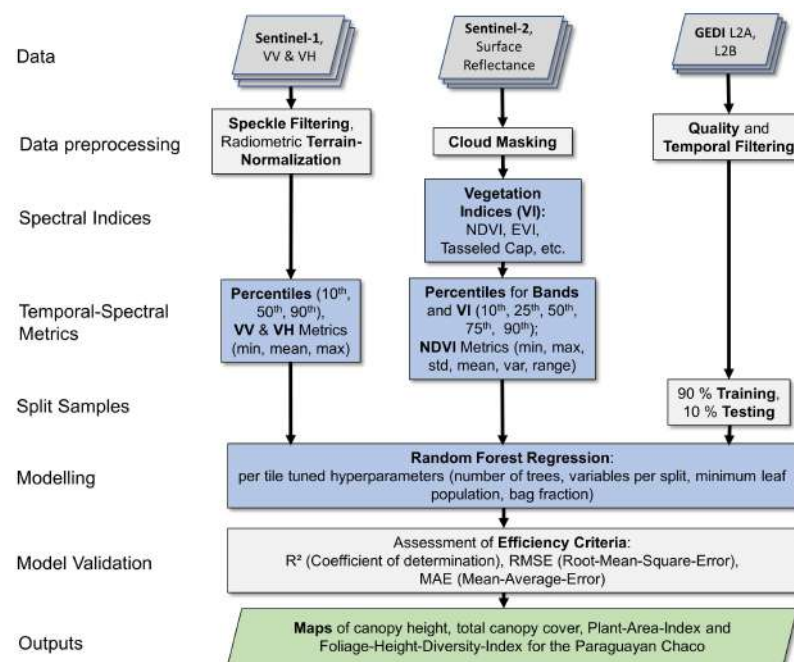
Data

Sentinel-1, VV & VH

Sentinel-2, Surface Reflectance

GEDI L2A, L2B

Data preprocessing

Speckle Filtering, Radiometric Terrain-Normalization

Cloud Masking

Quality and Temporal Filtering

Spectral Indices

Vegetation Indices (VI): NDVI, EVI, Tasseled Cap, etc.

Temporal-Spectral Metrics

Percentiles ($10^{th}$, $50^{th}$, $90^{th}$), VV & VH Metrics (min, mean, max)

Percentiles for Bands and VI ($10^{th}$, $25^{th}$, $50^{th}$, $75^{th}$, $90^{th}$); NDVI Metrics (min, max, std, mean, var, range)

Split Samples

90 % Training, 10 % Testing

Modelling

Random Forest Regression: per tile tuned hyperparameters (number of trees, variables per split, minimum leaf population, bag fraction)

Model Validation

Assessment of Efficiency Criteria: R² (Coefficient of determination), RMSE (Root-Mean-Square-Error), MAE (Mean-Average-Error)

Outputs

Maps of canopy height, total canopy cover, Plant-Area-Index and Foliage-Height-Diversity-Index for the Paraguayan Chaco